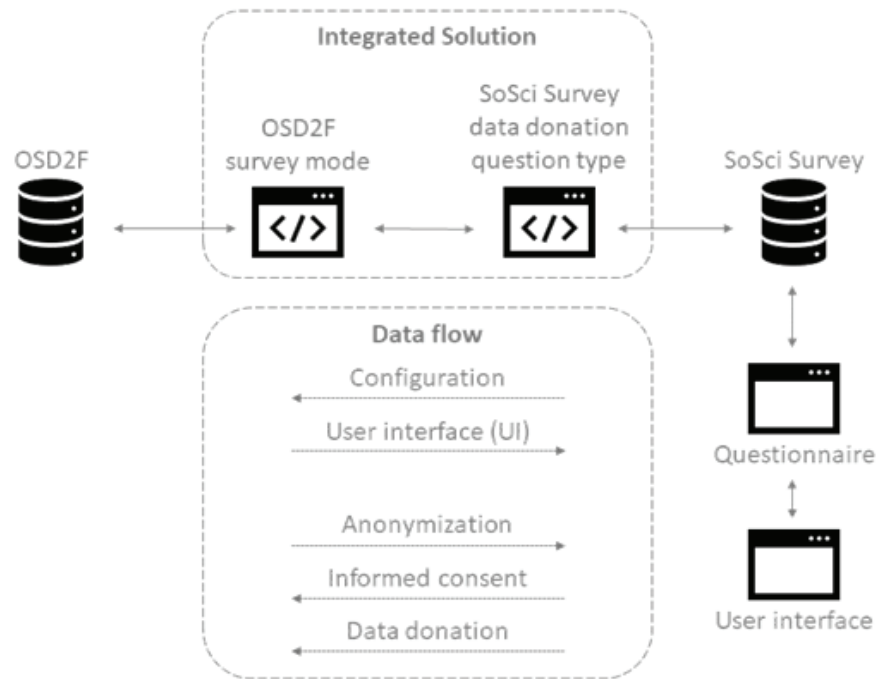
Integrated Solution

OSD2F

OSD2F survey mode

</>

SoSci Survey data donation question type

</>

SoSci Survey

Data flow

Configuration

User interface (UI)

Anonymization

Informed consent

Data donation

Questionnaire

User interface